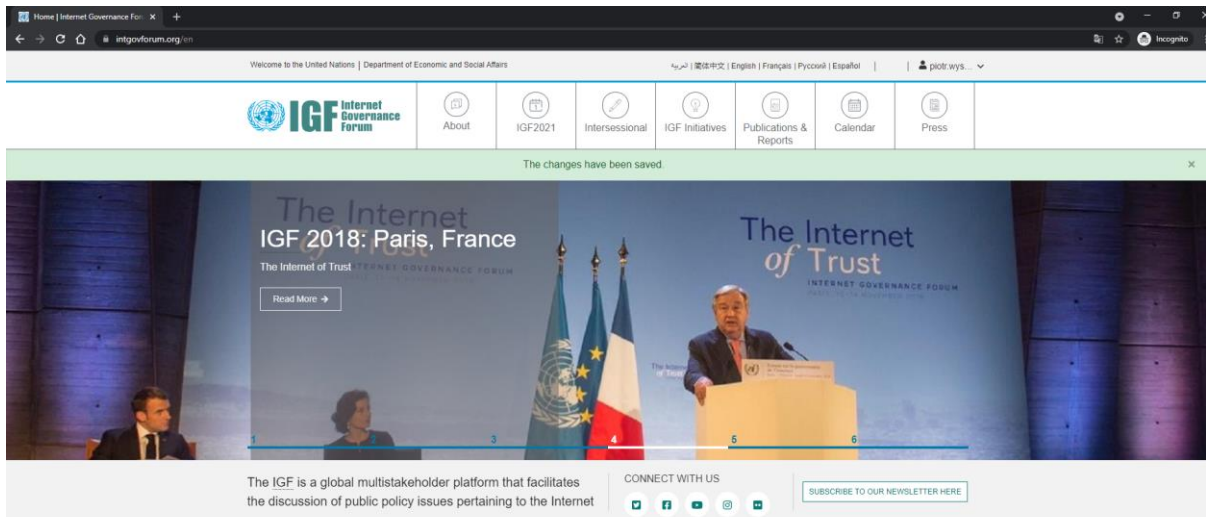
Home | Internet Governance For ×
intgovforum.org/en
Incognito

Welcome to the United Nations | Department of Economic and Social Affairs
العربية | 简体中文 | English | Français | Русский | Español | piotr.wys...

IGF Internet Governance Forum
About
IGF2021
Intersessional
IGF Initiatives
Publications & Reports
Calendar
Press

The changes have been saved.
×

The Internet of Trust
INTERNET GOVERNANCE FORUM

IGF 2018: Paris, France
The Internet of Trust
Read More →

1 2 3 4 5 6

The IGF is a global multistakeholder platform that facilitates the discussion of public policy issues pertaining to the Internet

CONNECT WITH US

SUBSCRIBE TO OUR NEWSLETTER HERE